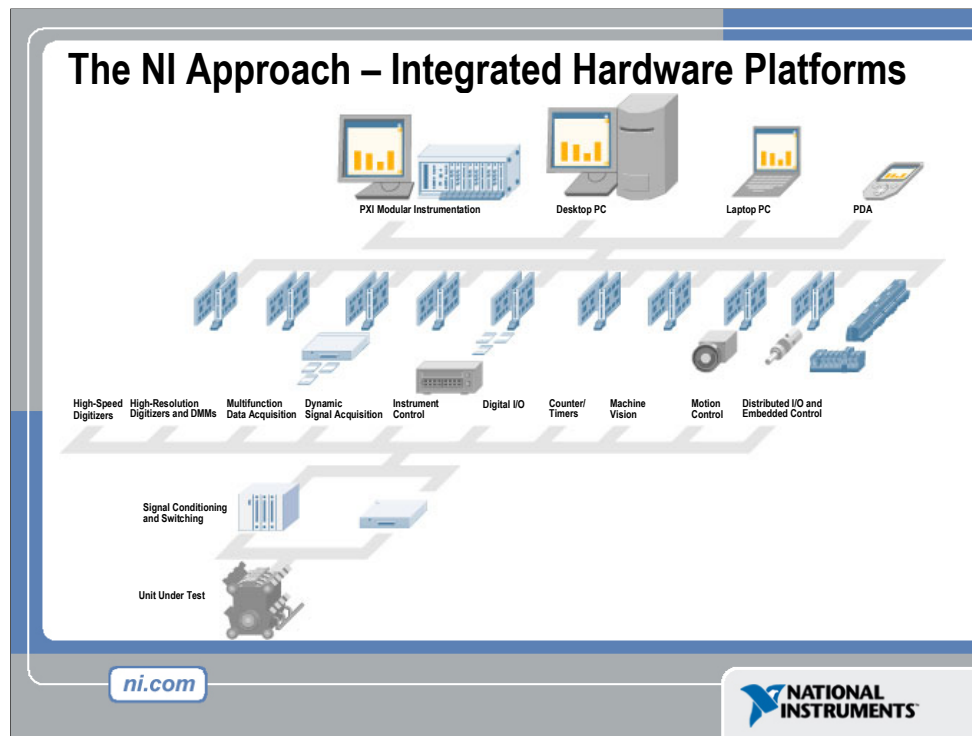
The NI Approach – Integrated Hardware Platforms

PXI Modular Instrumentation

Desktop PC

Laptop PC

PDA

High-Speed Digitizers

High-Resolution Digitizers and DMMs

Multifunction Data Acquisition

Dynamic Signal Acquisition

Instrument Control

Digital I/O

Counter/ Timers

Machine Vision

Motion Control

Distributed I/O and Embedded Control

Signal Conditioning and Switching

Unit Under Test

ni.com

NATIONAL INSTRUMENTS